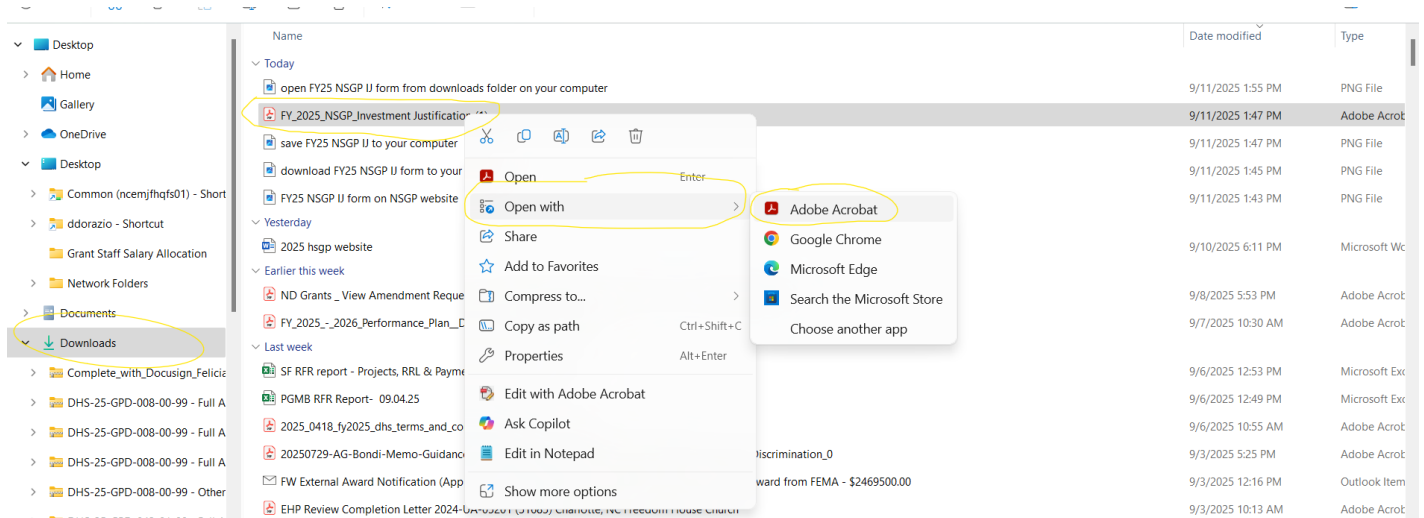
Desktop
Home
Gallery
OneDrive
Desktop
Common (ncemjfhqfs01) - Short
ddorazio - Shortcut
Grant Staff Salary Allocation
Network Folders
Documents
Downloads
Complete_with_Docusign_Felicia
DHS-25-GPD-008-00-99 - Full A
DHS-25-GPD-008-00-99 - Full A
DHS-25-GPD-008-00-99 - Full A
DHS-25-GPD-008-00-99 - Other

Name | Date modified | Type

Today
open FY25 NSGP IJ form from downloads folder on your computer | 9/11/2025 1:55 PM | PNG File
FY_2025_NSGP_Investment Justification (1) | 9/11/2025 1:47 PM | Adobe Acrob
save FY25 NSGP IJ to your computer | 9/11/2025 1:47 PM | PNG File
download FY25 NSGP IJ form to your | 9/11/2025 1:45 PM | PNG File
FY25 NSGP IJ form on NSGP website | 9/11/2025 1:43 PM | PNG File
Yesterday
2025 hsgp website | 9/10/2025 6:11 PM | Microsoft Wo
Earlier this week
ND Grants _ View Amendment Reque | 9/8/2025 5:53 PM | Adobe Acrob
FY_2025_-_2026_Performance_Plan__D | 9/7/2025 10:30 AM | Adobe Acrob
Last week
SF RFR report - Projects, RRL & Payme | 9/6/2025 12:53 PM | Microsoft Exc
PGMB RFR Report- 09.04.25 | 9/6/2025 12:49 PM | Microsoft Exc
2025_0418_fy2025_dhs_terms_and_co | 9/6/2025 10:55 AM | Adobe Acrob
20250729-AG-Bondi-Memo-Guidance Discrimination_0 | 9/3/2025 5:25 PM | Adobe Acrob
FW External Award Notification (App ward from FEMA - $2469500.00 | 9/3/2025 12:16 PM | Outlook Item
EHP Review Completion Letter 2024-UA-05201 (31685) Charlotte, NC Freedom House Church | 9/3/2025 10:13 AM | Adobe Acrob

Open Enter
Open with
Share
Add to Favorites
Compress to...
Copy as path Ctrl+Shift+C
Properties Alt+Enter
Edit with Adobe Acrobat
Ask Copilot
Edit in Notepad
Show more options

Adobe Acrobat
Google Chrome
Microsoft Edge
Search the Microsoft Store
Choose another app